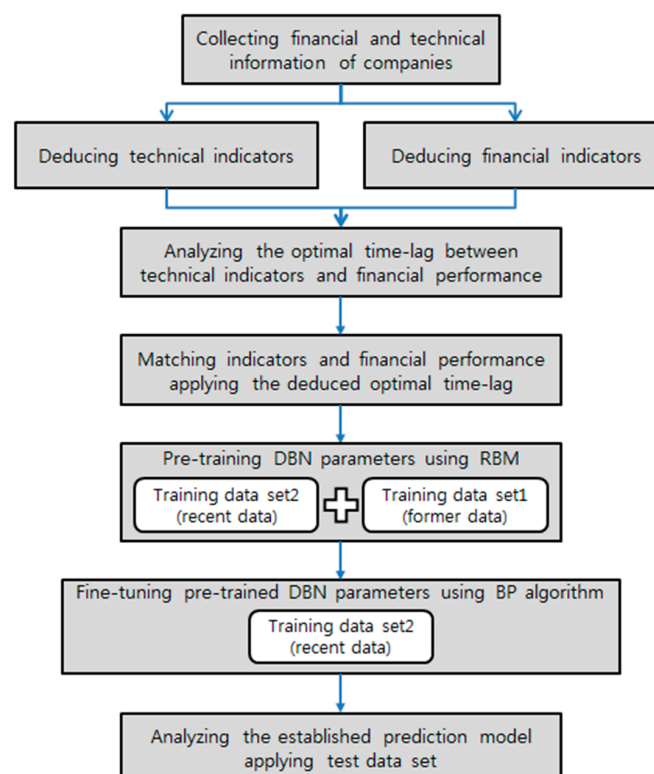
Collecting financial and technical information of companies

Deducing technical indicators

Deducing financial indicators

Analyzing the optimal time-lag between technical indicators and financial performance

Matching indicators and financial performance applying the deduced optimal time-lag

Pre-training DBN parameters using RBM

Training data set2 (recent data)

Training data set1 (former data)

Fine-tuning pre-trained DBN parameters using BP algorithm

Training data set2 (recent data)

Analyzing the established prediction model applying test data set